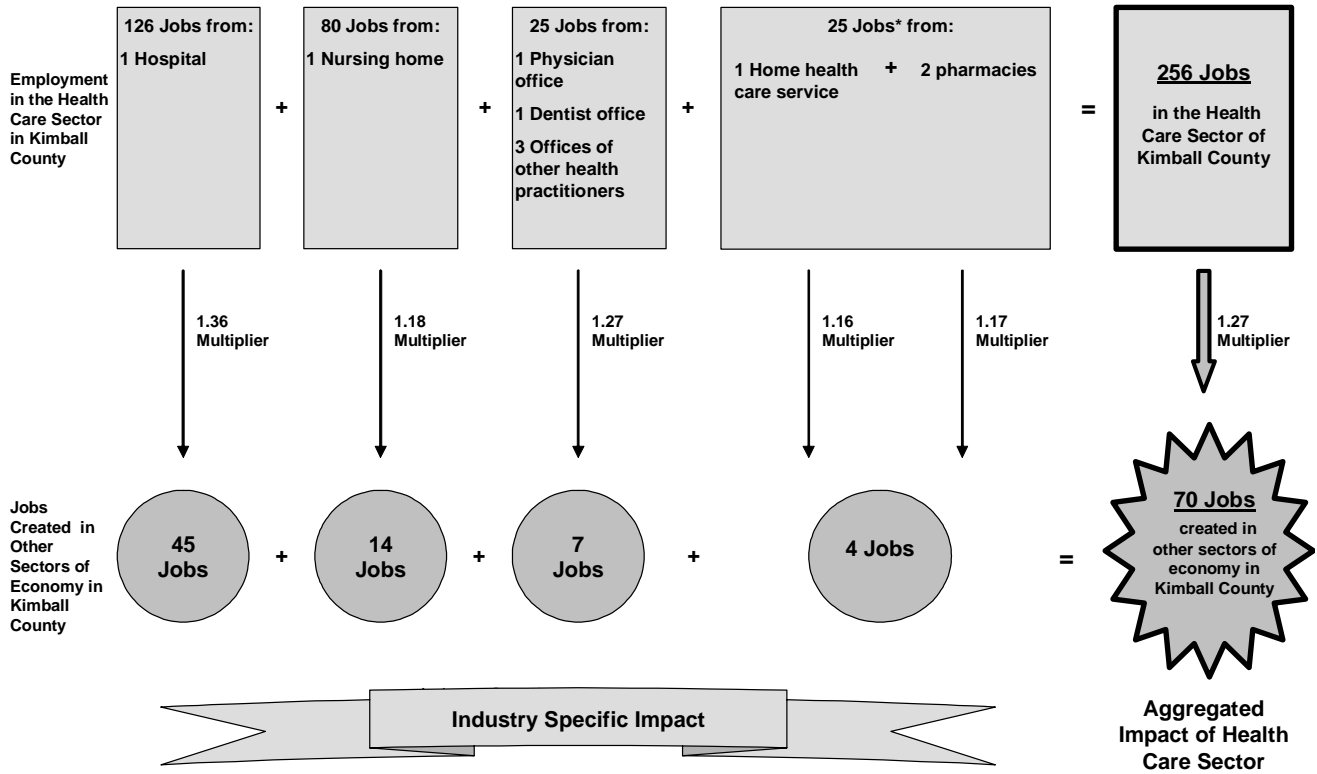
Employment in the Health Care Sector in Kimball County

126 Jobs from:
1 Hospital

+

80 Jobs from:
1 Nursing home

+

25 Jobs from:
1 Physician office
1 Dentist office
3 Offices of other health practitioners

+

25 Jobs* from:
1 Home health care service + 2 pharmacies

=

256 Jobs
in the Health Care Sector of Kimball County

1.36 Multiplier

1.18 Multiplier

1.27 Multiplier

1.16 Multiplier

1.17 Multiplier

1.27 Multiplier

Jobs Created in Other Sectors of Economy in Kimball County

45 Jobs + 14 Jobs + 7 Jobs + 4 Jobs =

70 Jobs
created in other sectors of economy in Kimball County

Industry Specific Impact

Aggregated Impact of Health Care Sector